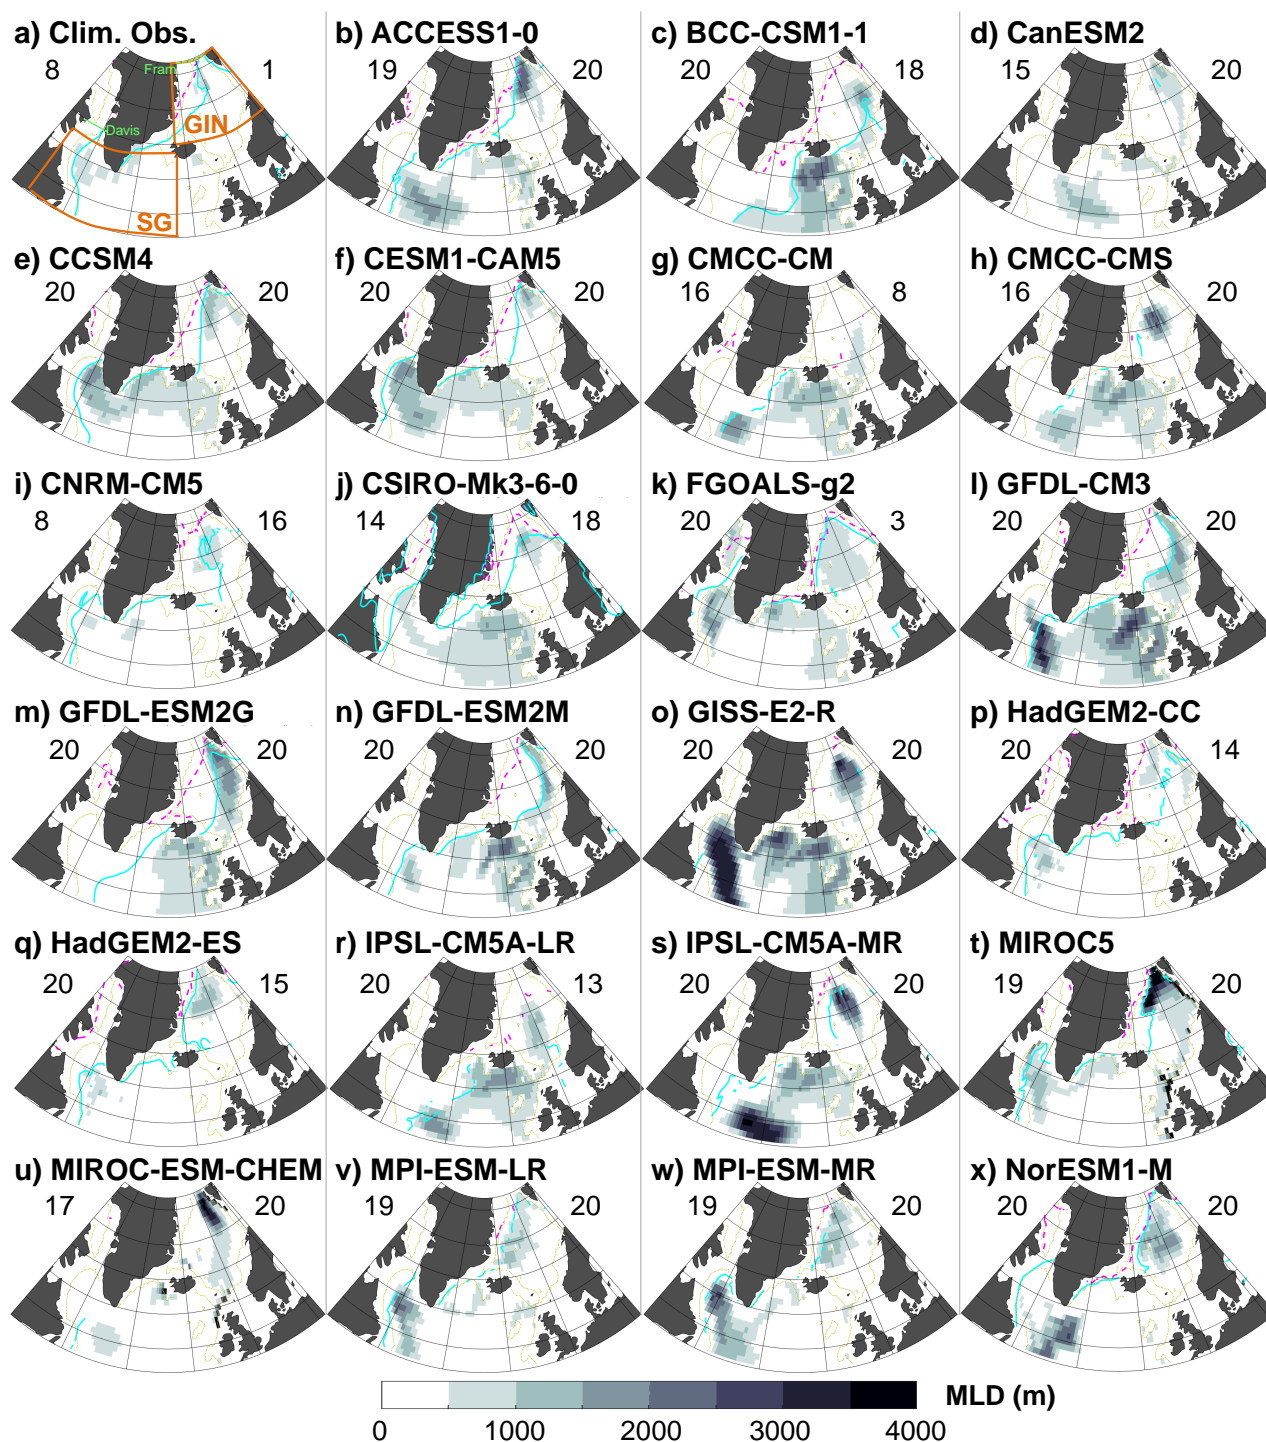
a) Clim. Obs.
8 1
Fram
Davis
GIN
SG

b) ACCESS1-0
19 20

c) BCC-CSM1-1
20 18

d) CanESM2
15 20

e) CCSM4
20 20

f) CESM1-CAM5
20 20

g) CMCC-CM
16 8

h) CMCC-CMS
16 20

i) CNRM-CM5
8 16

j) CSIRO-Mk3-6-0
14 18

k) FGOALS-g2
20 3

l) GFDL-CM3
20 20

m) GFDL-ESM2G
20 20

n) GFDL-ESM2M
20 20

o) GISS-E2-R
20 20

p) HadGEM2-CC
20 14

q) HadGEM2-ES
20 15

r) IPSL-CM5A-LR
20 13

s) IPSL-CM5A-MR
20 20

t) MIROC5
19 20

u) MIROC-ESM-CHEM
17 20

v) MPI-ESM-LR
19 20

w) MPI-ESM-MR
19 20

x) NorESM1-M
20 20

MLD (m)
0 1000 2000 3000 4000